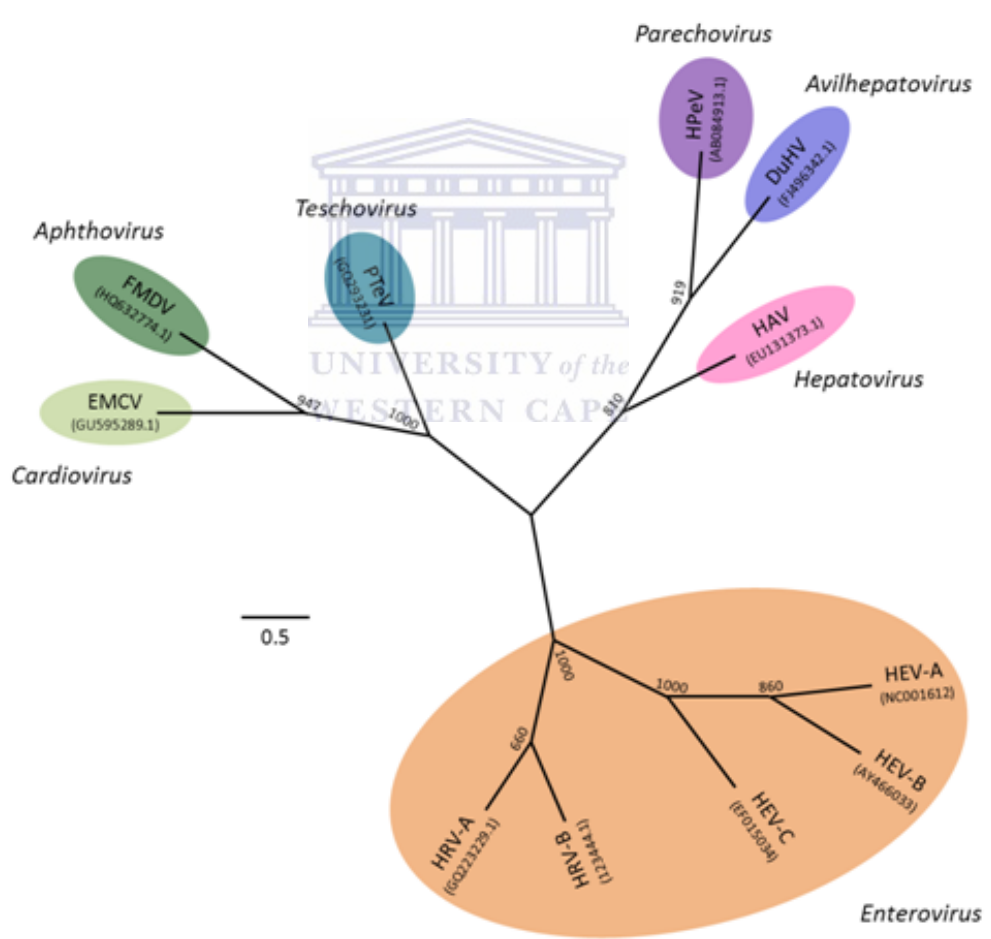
Parechovirus
HPeV
(AB084913.1)

Avilhepatovirus
DuHV
(FJ496342.1)

Teschovirus
PTeV
(GQ293231)

Aphthovirus
FMDV
(HQ632774.1)

UNIVERSITY of the
WESTERN CAPE

919

HAV
(EU131373.1)

Hepatovirus

EMCV
(GU595289.1)

Cardiovirus

947
1000
810

0.5

1000
1000
860

HEV-A
(NC001612)

HEV-B
(AY466033)

660

HEV-C
(EF015034)

HRV-A
(GQ223229.1)

HRV-B
(123444.1)

Enterovirus